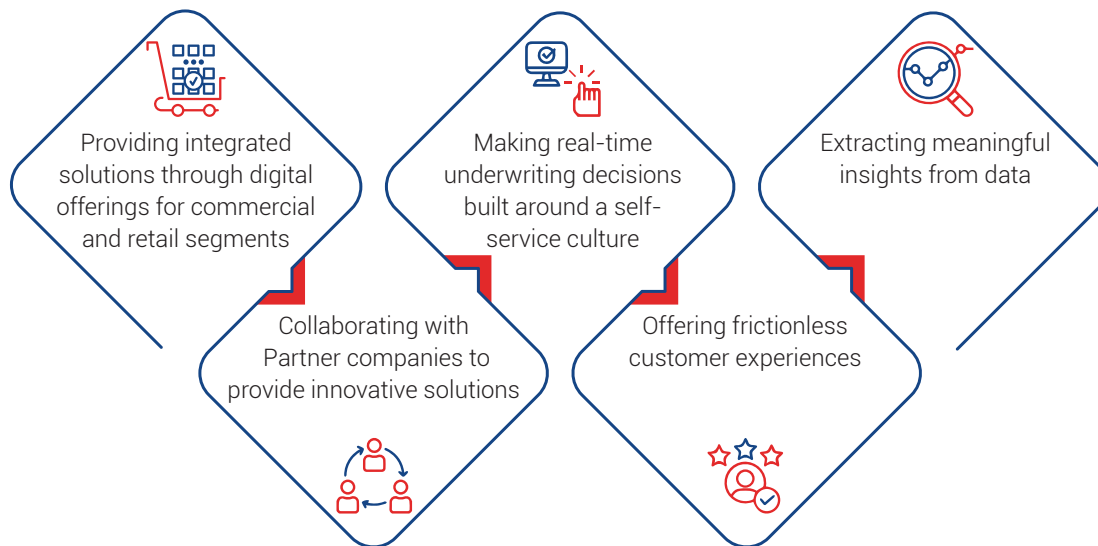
Providing integrated solutions through digital offerings for commercial and retail segments

Making real-time underwriting decisions built around a self-service culture

Extracting meaningful insights from data

Collaborating with Partner companies to provide innovative solutions

Offering frictionless customer experiences